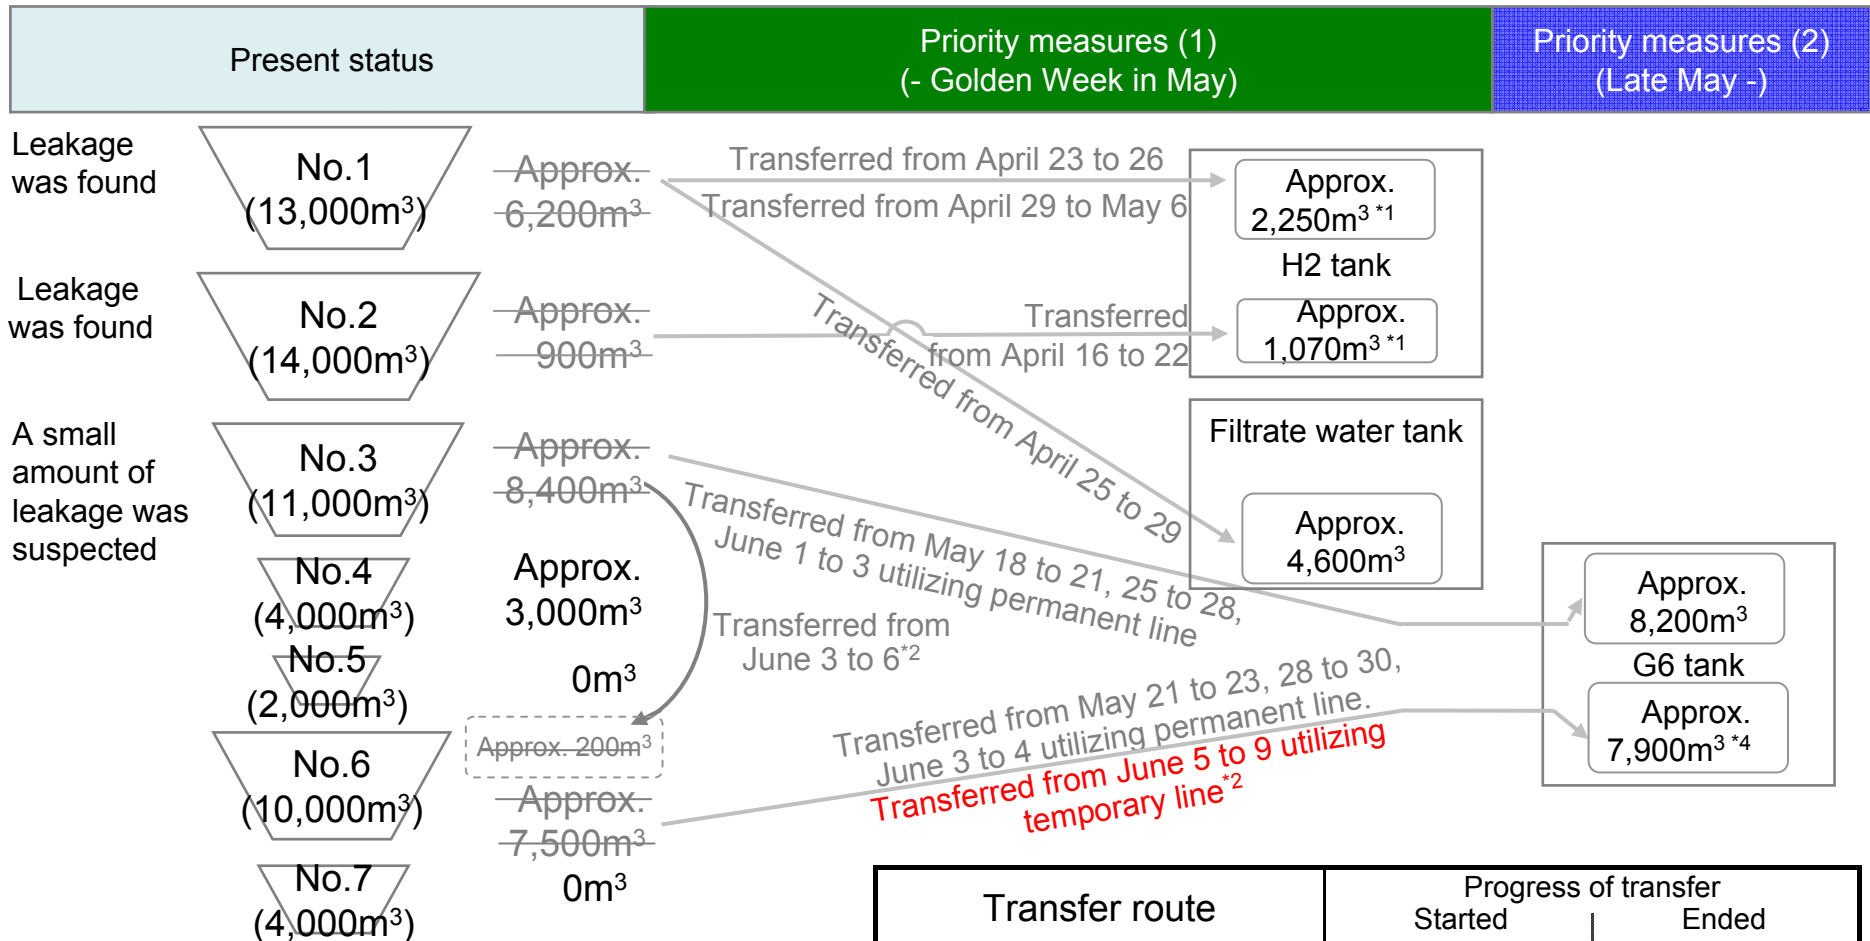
| Present status | Priority measures (1) (- Golden Week in May) | Priority measures (2) (Late May -) |
|---|---|---|

Leakage was found

No.1 ($13,000m^3$)

Approx. $6,200m^3$

Transferred from April 23 to 26

Transferred from April 29 to May 6

Approx. $2,250m^3$ *1

H2 tank

Leakage was found

No.2 ($14,000m^3$)

Approx. $900m^3$

Transferred from April 16 to 22

Approx. $1,070m^3$ *1

Transferred from April 25 to 29

Filtrate water tank

Approx. $4,600m^3$

A small amount of leakage was suspected

No.3 ($11,000m^3$)

Approx. $8,400m^3$

Transferred from May 18 to 21, 25 to 28, June 1 to 3 utilizing permanent line

No.4 ($4,000m^3$)

Approx. $3,000m^3$

Transferred from June 3 to 6*2

No.5 ($2,000m^3$)

$0m^3$

Approx. $200m^3$

Approx. $8,200m^3$

G6 tank

Approx. $7,900m^3$ *4

Transferred from May 21 to 23, 28 to 30, June 3 to 4 utilizing permanent line.

Transferred from June 5 to 9 utilizing temporary line*2

No.6 ($10,000m^3$)

Approx. $7,500m^3$

No.7 ($4,000m^3$)

$0m^3$

| Transfer route | Progress of transfer Started | Ended |
|---|---|---|